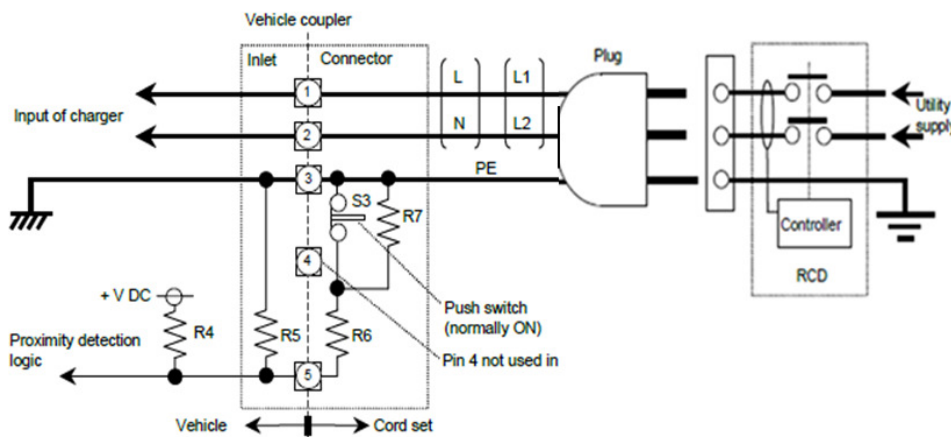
Vehicle coupler
Inlet
Connector
Plug
Input of charger
L
L1
N
L2
PE
Utility supply
1
2
3
4
5
S3
R7
Controller
RCD
+ V DC
R4
Proximity detection logic
R5
R6
Push switch (normally ON)
Pin 4 not used in
Vehicle
Cord set